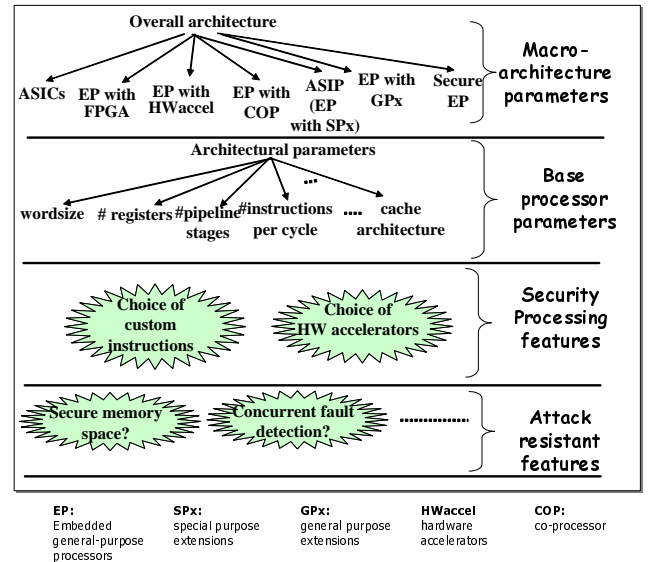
Overall architecture

ASICs

EP with FPGA

EP with HWaccel

EP with COP

ASIP (EP with SPx)

EP with GPx

Secure EP

Macro-architecture parameters

Architectural parameters

...

wordsize

# registers

#pipeline stages

#instructions per cycle

....

cache architecture

Base processor parameters

Choice of custom instructions

Choice of HW accelerators

Security Processing features

Secure memory space?

Concurrent fault detection?

..............

Attack resistant features

EP: Embedded general-purpose processors

SPx: special purpose extensions

GPx: general purpose extensions

HWaccel hardware accelerators

COP: co-processor